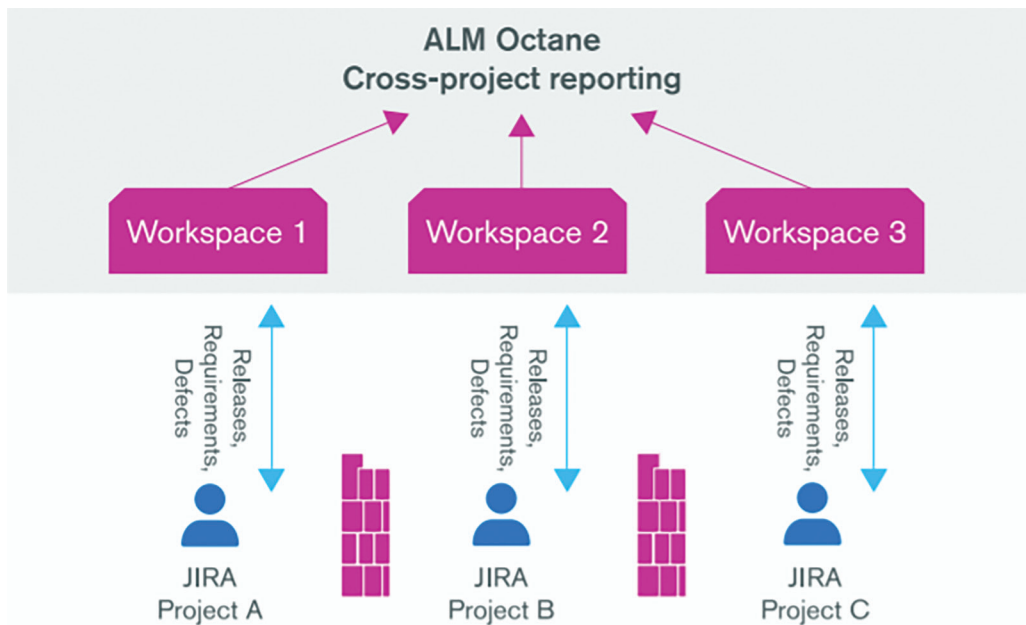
ALM Octane
Cross-project reporting

Workspace 1

Workspace 2

Workspace 3

Releases, Requirements, Defects

Releases, Requirements, Defects

Releases, Requirements, Defects

JIRA
Project A

JIRA
Project B

JIRA
Project C